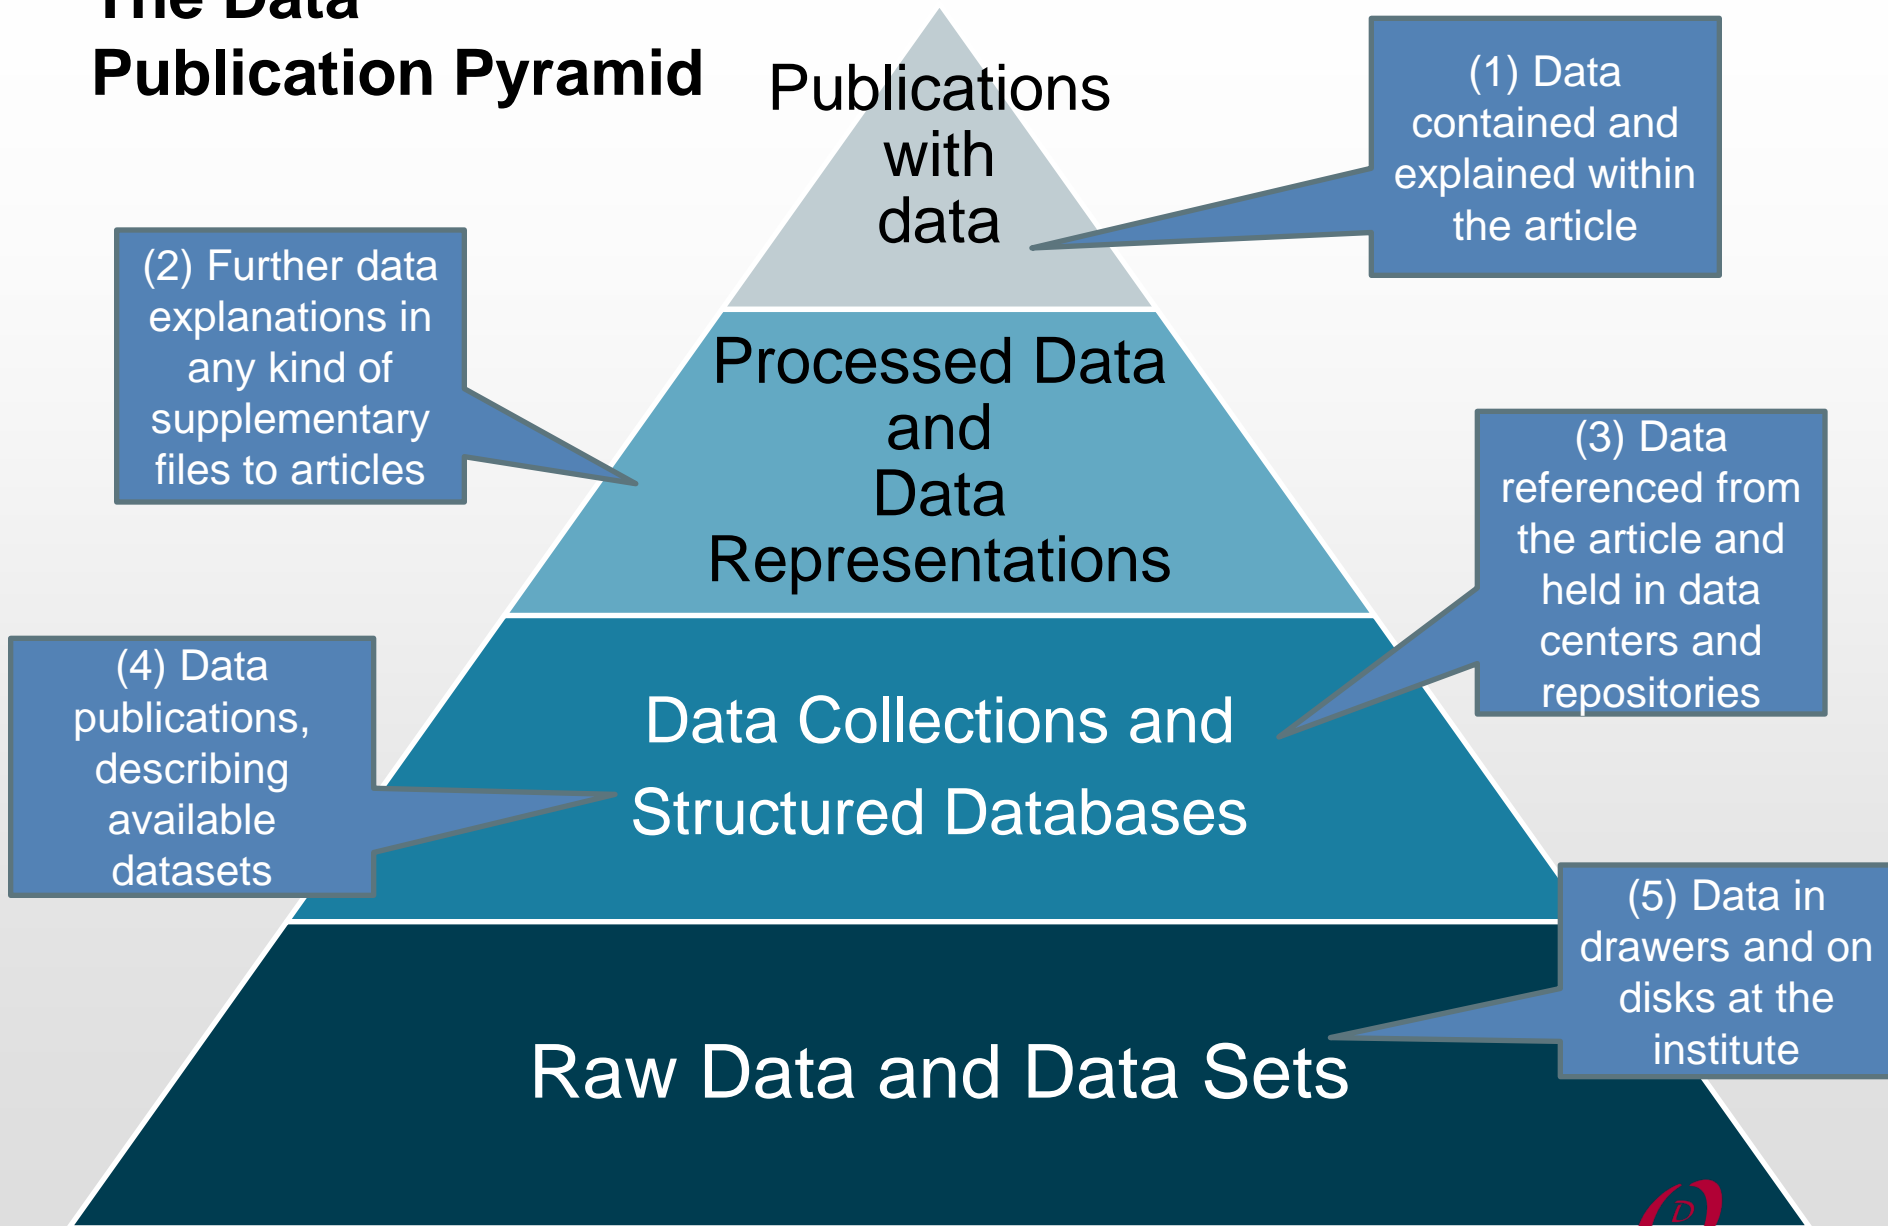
The Data
Publication Pyramid

Publications with data

(1) Data contained and explained within the article

(2) Further data explanations in any kind of supplementary files to articles

Processed Data and Data Representations

(3) Data referenced from the article and held in data centers and repositories

(4) Data publications, describing available datasets

Data Collections and Structured Databases

(5) Data in drawers and on disks at the institute

Raw Data and Data Sets